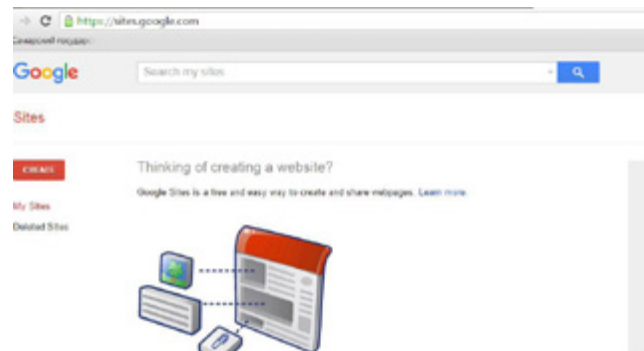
https://sites.google.com

Северский государ

Google

Search my sites

Sites

CREATE

My Sites

Deleted Sites

Thinking of creating a website?

Google Sites is a free and easy way to create and share webpages. Learn more.